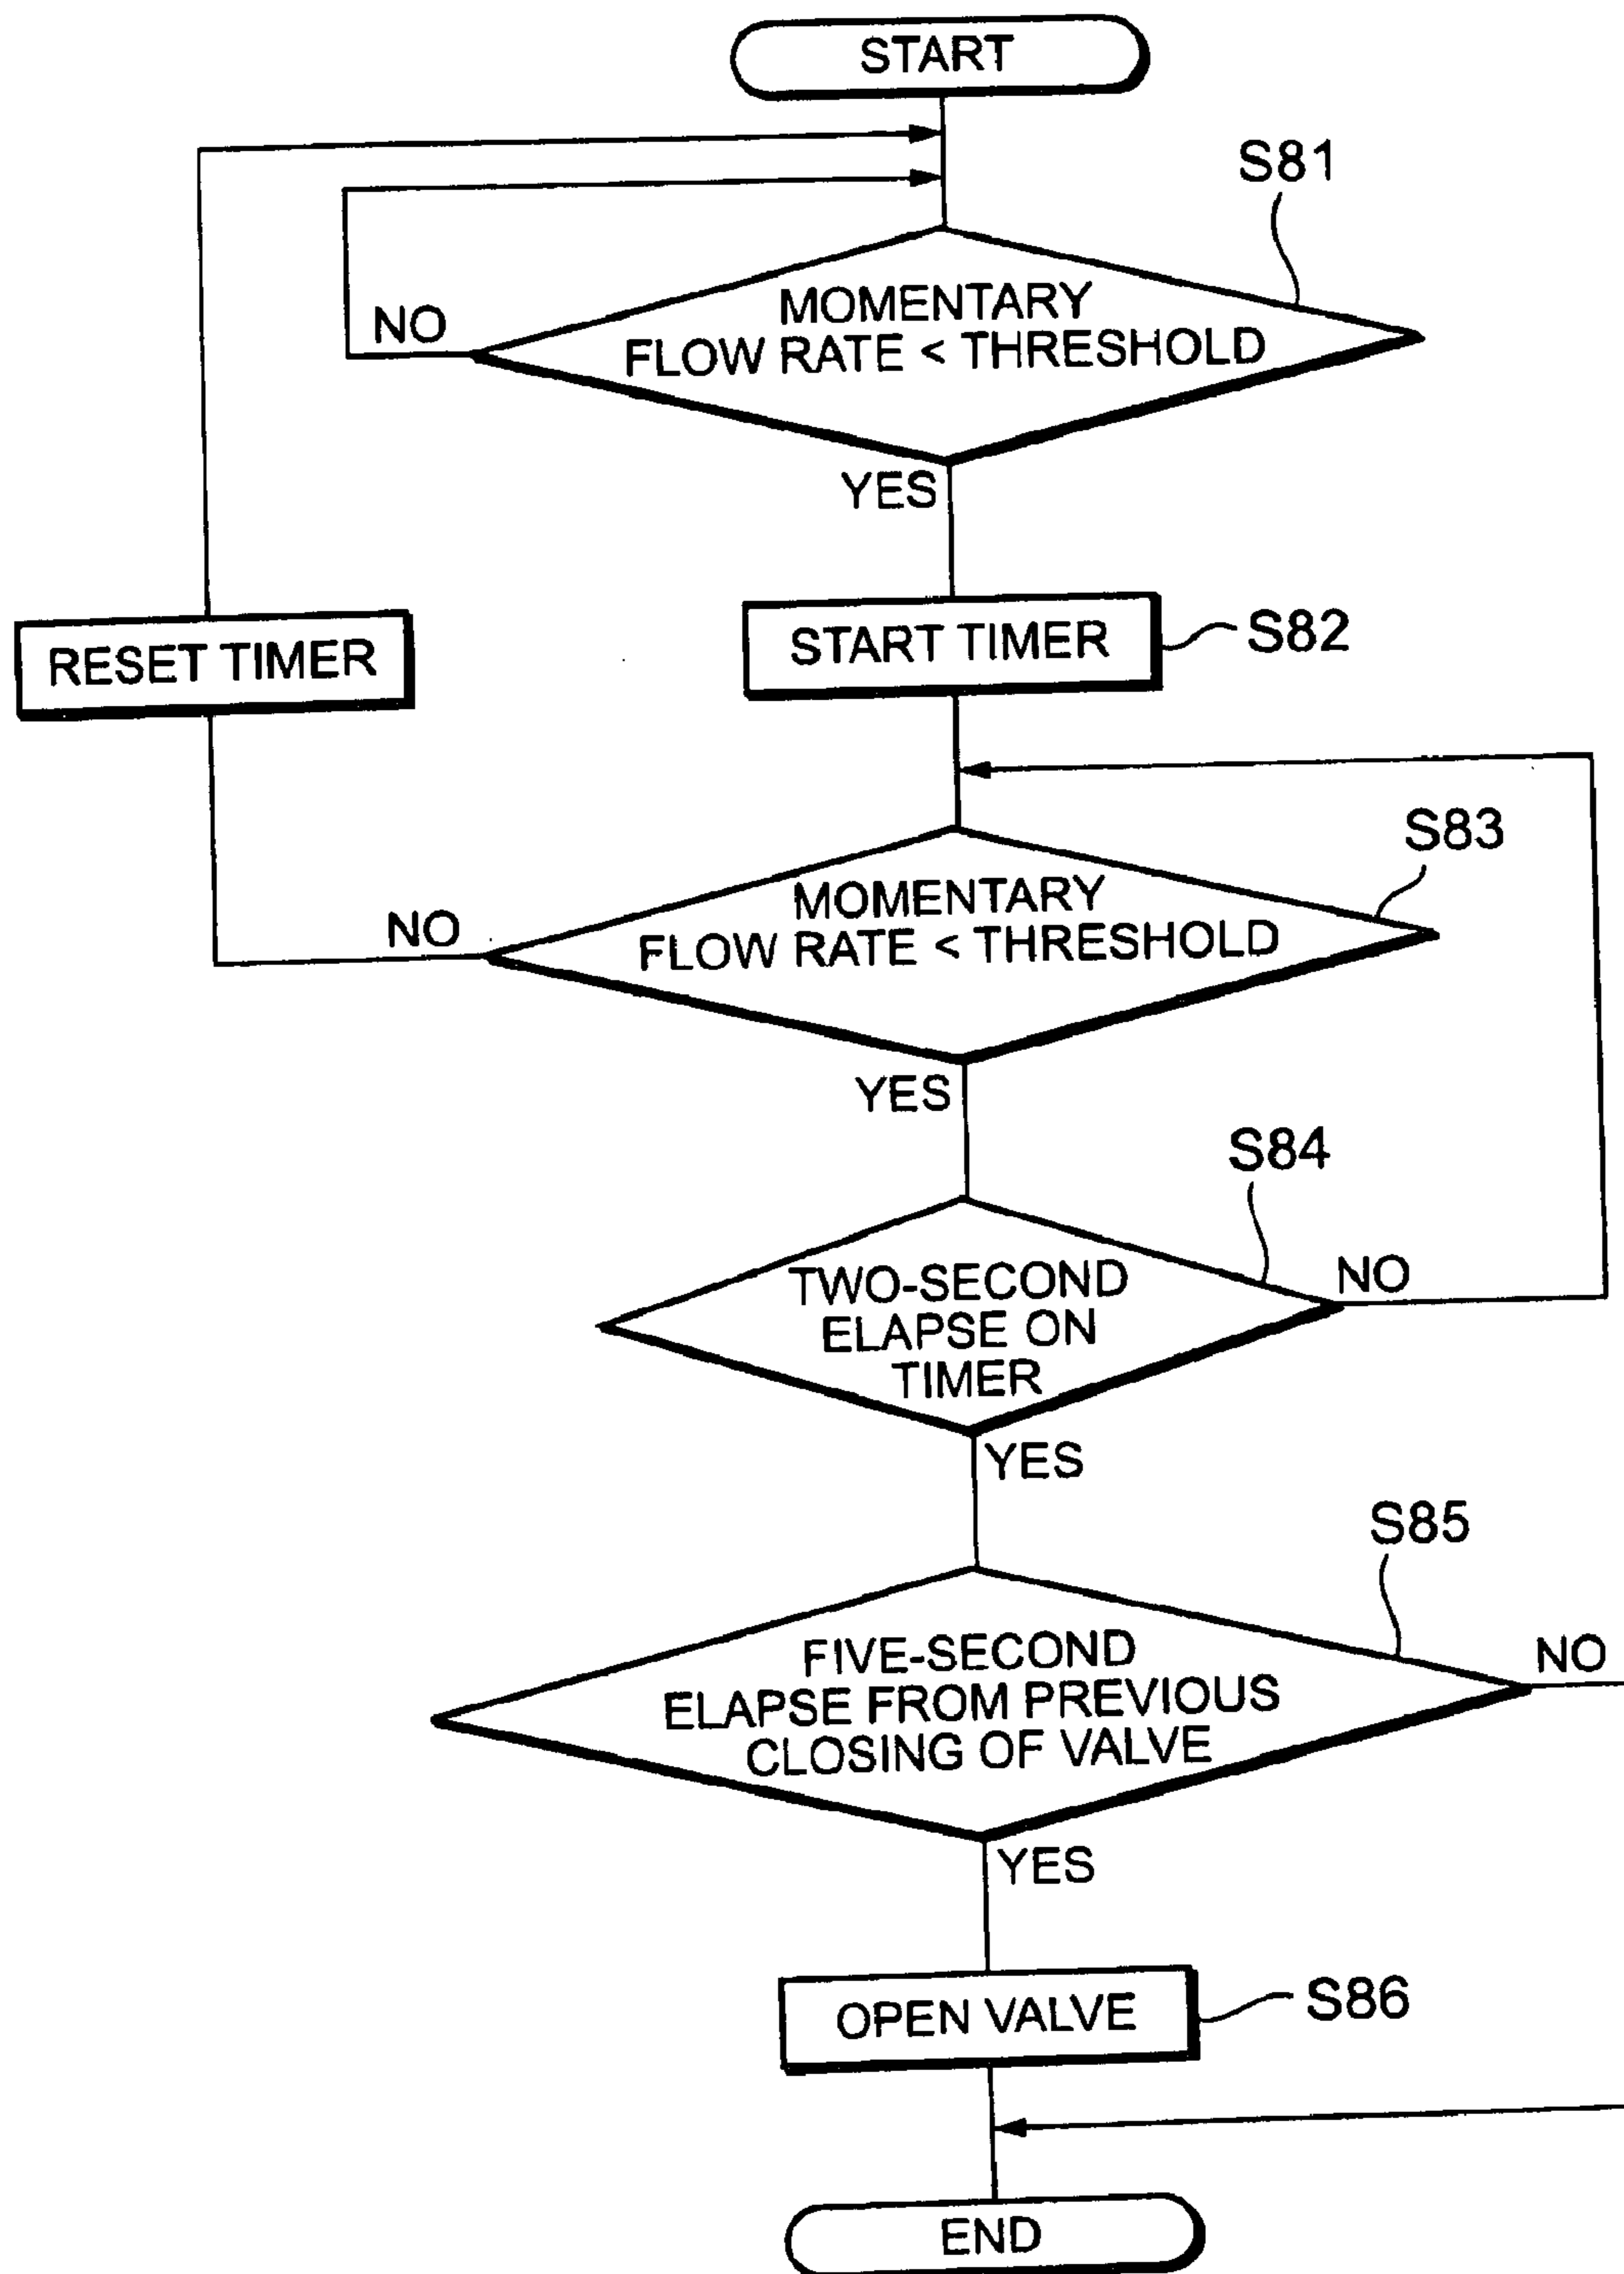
START

S81

NO

MOMENTARY FLOW RATE < THRESHOLD

YES

RESET TIMER

START TIMER

S82

S83

NO

MOMENTARY FLOW RATE < THRESHOLD

YES

S84

TWO-SECOND ELAPSE ON TIMER

NO

YES

S85

FIVE-SECOND ELAPSE FROM PREVIOUS CLOSING OF VALVE

NO

YES

OPEN VALVE

S86

END